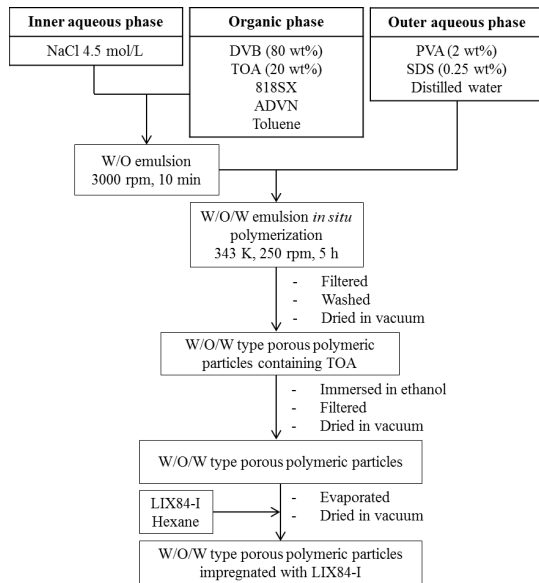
Inner aqueous phase
NaCl 4.5 mol/L

Organic phase
DVB (80 wt%)
TOA (20 wt%)
818SX
ADVN
Toluene

Outer aqueous phase
PVA (2 wt%)
SDS (0.25 wt%)
Distilled water

W/O emulsion
3000 rpm, 10 min

W/O/W emulsion *in situ* polymerization
343 K, 250 rpm, 5 h

- Filtered
- Washed
- Dried in vacuum

W/O/W type porous polymeric particles containing TOA

- Immersed in ethanol
- Filtered
- Dried in vacuum

W/O/W type porous polymeric particles

LIX84-I
Hexane

- Evaporated
- Dried in vacuum

W/O/W type porous polymeric particles impregnated with LIX84-I